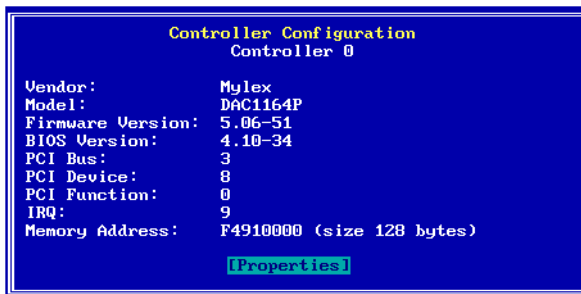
Controller Configuration
Controller 0

| | |
|---|---|
| Vendor: | Mylex |
| Model: | DAC1164P |
| Firmware Version: | 5.06-51 |
| BIOS Version: | 4.10-34 |
| PCI Bus: | 3 |
| PCI Device: | 8 |
| PCI Function: | 0 |
| IRQ: | 9 |
| Memory Address: | F4910000 (size 128 bytes) |

[Properties]